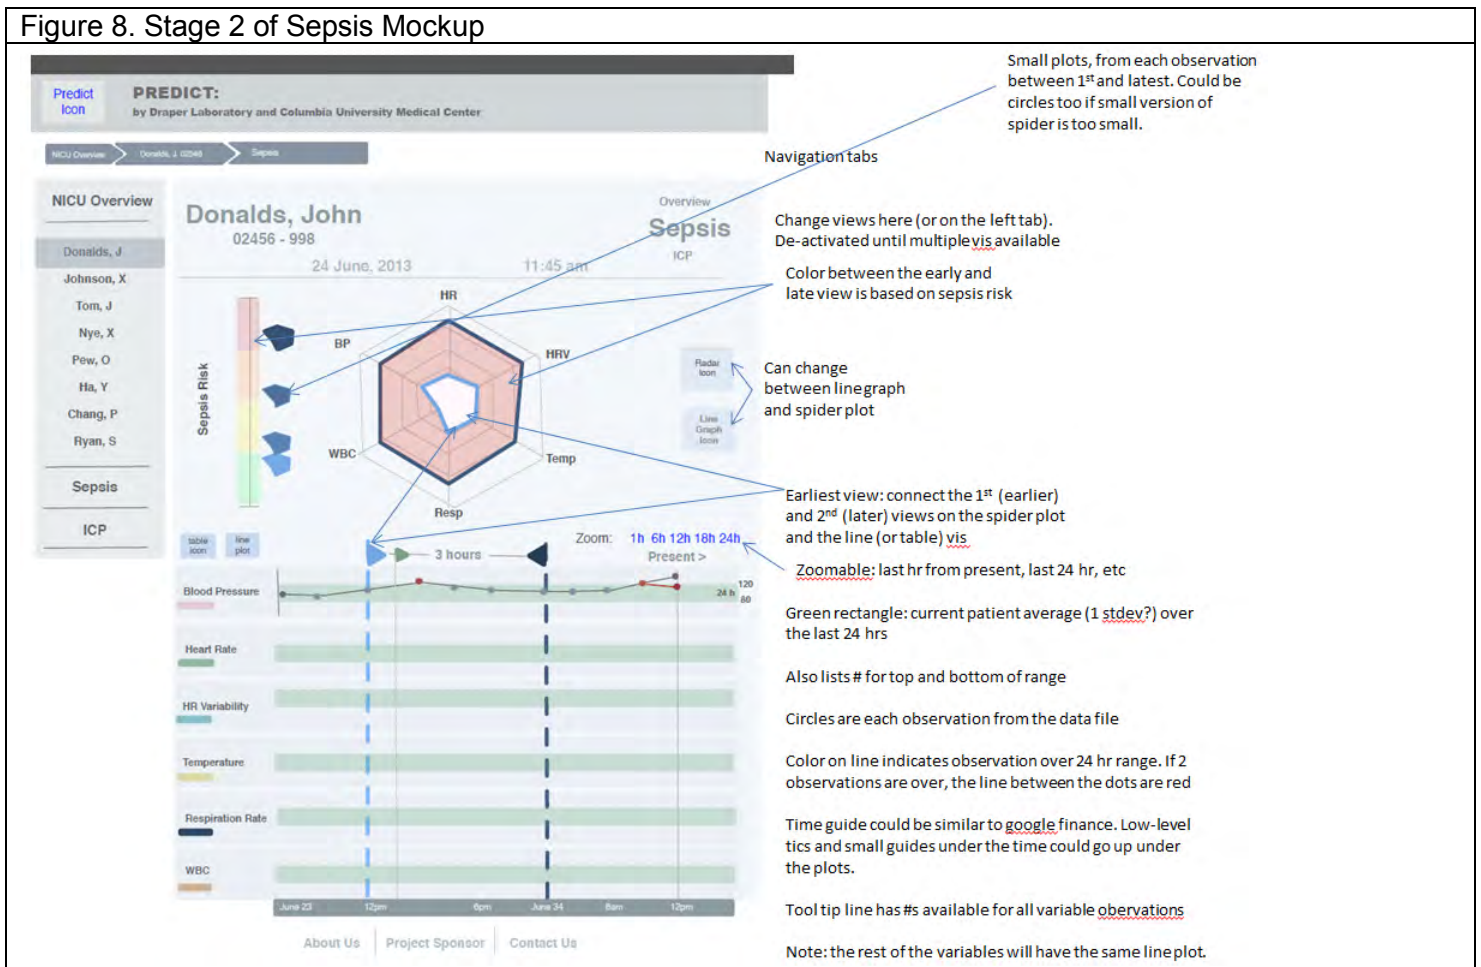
Figure 8. Stage 2 of Sepsis Mockup

Predict Icon

PREDICT:
by Draper Laboratory and Columbia University Medical Center

NICU Overview > Donalds, J 02456 > Sepsis

NICU Overview

Donalds, J
Johnson, X
Tom, J
Nye, X
Pew, O
Ha, Y
Chang, P
Ryan, S

Sepsis

ICP

Donalds, John
02456 - 998

Overview
Sepsis
ICP

24 June, 2013 11:45 am

Sepsis Risk

HR
BP
HRV
WBC
Temp
Resp

Radar Icon
Line Graph Icon

table icon
line plot

3 hours
Zoom: 1h 6h 12h 18h 24h
Present >

Blood Pressure
120
24 h
80
Heart Rate
HR Variability
Temperature
Respiration Rate
WBC

June 23 12pm 6pm June 24 6am 12pm

About Us | Project Sponsor | Contact Us

Small plots, from each observation between 1st and latest. Could be circles too if small version of spider is too small.

Navigation tabs

Change views here (or on the left tab). De-activated until multiple vis available

Color between the early and late view is based on sepsis risk

Can change between line graph and spider plot

Earliest view: connect the 1st (earlier) and 2nd (later) views on the spider plot and the line (or table) vis

Zoomable: last hr from present, last 24 hr, etc

Green rectangle: current patient average (1 stdev?) over the last 24 hrs

Also lists # for top and bottom of range

Circles are each observation from the data file

Color on line indicates observation over 24 hr range. If 2 observations are over, the line between the dots are red

Time guide could be similar to google finance. Low-level tics and small guides under the time could go up under the plots.

Tool tip line has #s available for all variable obervations

Note: the rest of the variables will have the same line plot.